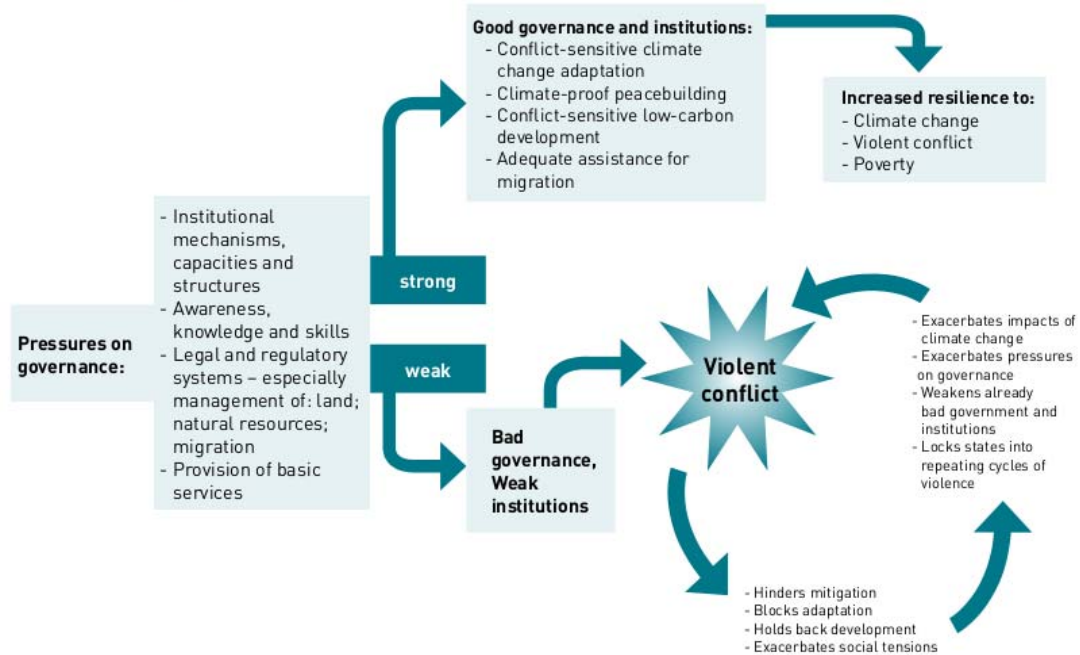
Good governance and institutions:
- Conflict-sensitive climate change adaptation
- Climate-proof peacebuilding
- Conflict-sensitive low-carbon development
- Adequate assistance for migration

Increased resilience to:
- Climate change
- Violent conflict
- Poverty

Pressures on governance:

- Institutional mechanisms, capacities and structures
- Awareness, knowledge and skills
- Legal and regulatory systems – especially management of: land; natural resources; migration
- Provision of basic services

strong

weak

Bad governance, Weak institutions

Violent conflict

- Exacerbates impacts of climate change
- Exacerbates pressures on governance
- Weakens already bad government and institutions
- Locks states into repeating cycles of violence

- Hinders mitigation
- Blocks adaptation
- Holds back development
- Exacerbates social tensions